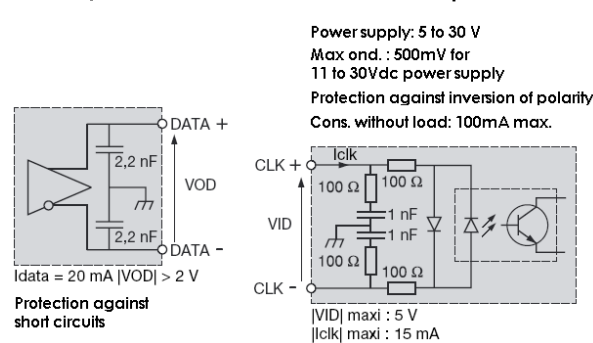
Power supply: 5 to 30 V
Max ond. : 500mV for 11 to 30Vdc power supply
Protection against inversion of polarity
Cons. without load: 100mA max.

DATA +
2,2 nF
VOD
2,2 nF
DATA -
Idata = 20 mA |VOD| > 2 V

Protection against short circuits

CLK +
Iclk
100 Ω
100 Ω
VID
1 nF
1 nF
100 Ω
100 Ω
CLK -
|VID| maxi : 5 V
|Iclk| maxi : 15 mA